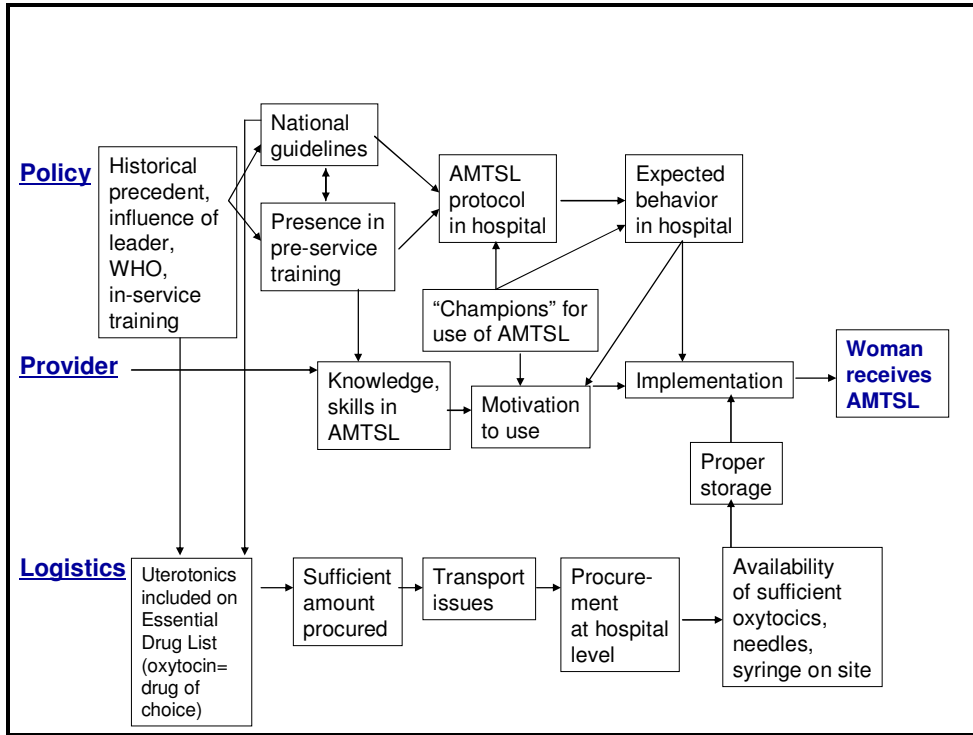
Policy

Historical precedent, influence of leader, WHO, in-service training

National guidelines

Presence in pre-service training

AMTSL protocol in hospital

Expected behavior in hospital

"Champions" for use of AMTSL

Provider

Knowledge, skills in AMTSL

Motivation to use

Implementation

Woman receives AMTSL

Proper storage

Logistics

Uterotonics included on Essential Drug List (oxytocin= drug of choice)

Sufficient amount procured

Transport issues

Procurement at hospital level

Availability of sufficient oxytocics, needles, syringe on site